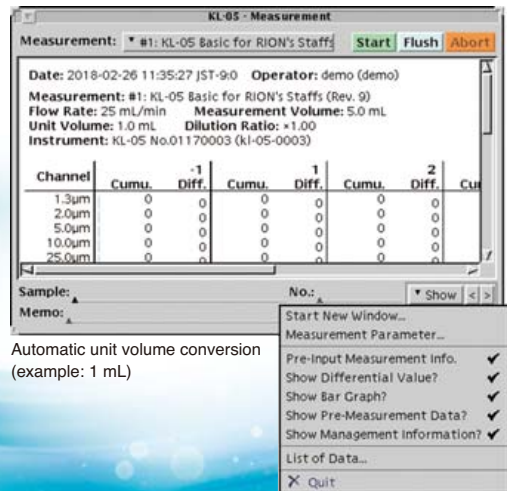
KL-05 - Measurement

Measurement: #1: KL-05 Basic for RION's Staffs Start Flush Abort

Date: 2018-02-26 11:35:27 JST-9:0 Operator: demo (demo)

Measurement: #1: KL-05 Basic for RION's Staffs (Rev. 9)
Flow Rate: 25 mL/min Measurement Volume: 5.0 mL
Unit Volume: 1.0 mL Dilution Ratio: ×1.00
Instrument: KL-05 No.01170003 (kl-05-0003)

| Channel | Cumu. | -1 Diff. | Cumu. | 1 Diff. | Cumu. | 2 Diff. | Cu |
|---|---|---|---|---|---|---|---|
| 1.3µm | 0 | 0 | 0 | 0 | 0 | 0 | |
| 2.0µm | 0 | 0 | 0 | 0 | 0 | 0 | |
| 5.0µm | 0 | 0 | 0 | 0 | 0 | 0 | |
| 10.0µm | 0 | 0 | 0 | 0 | 0 | 0 | |
| 25.0µm | 0 | 0 | 0 | 0 | 0 | 0 | |

Sample: No.: Show < >
Memo:

Start New Window...
Measurement Parameter...
Pre-Input Measurement Info. ✔
Show Differential Value? ✔
Show Bar Graph? ✔
Show Pre-Measurement Data? ✔
Show Management Information? ✔
List of Data...
Quit

Automatic unit volume conversion (example: 1 mL)